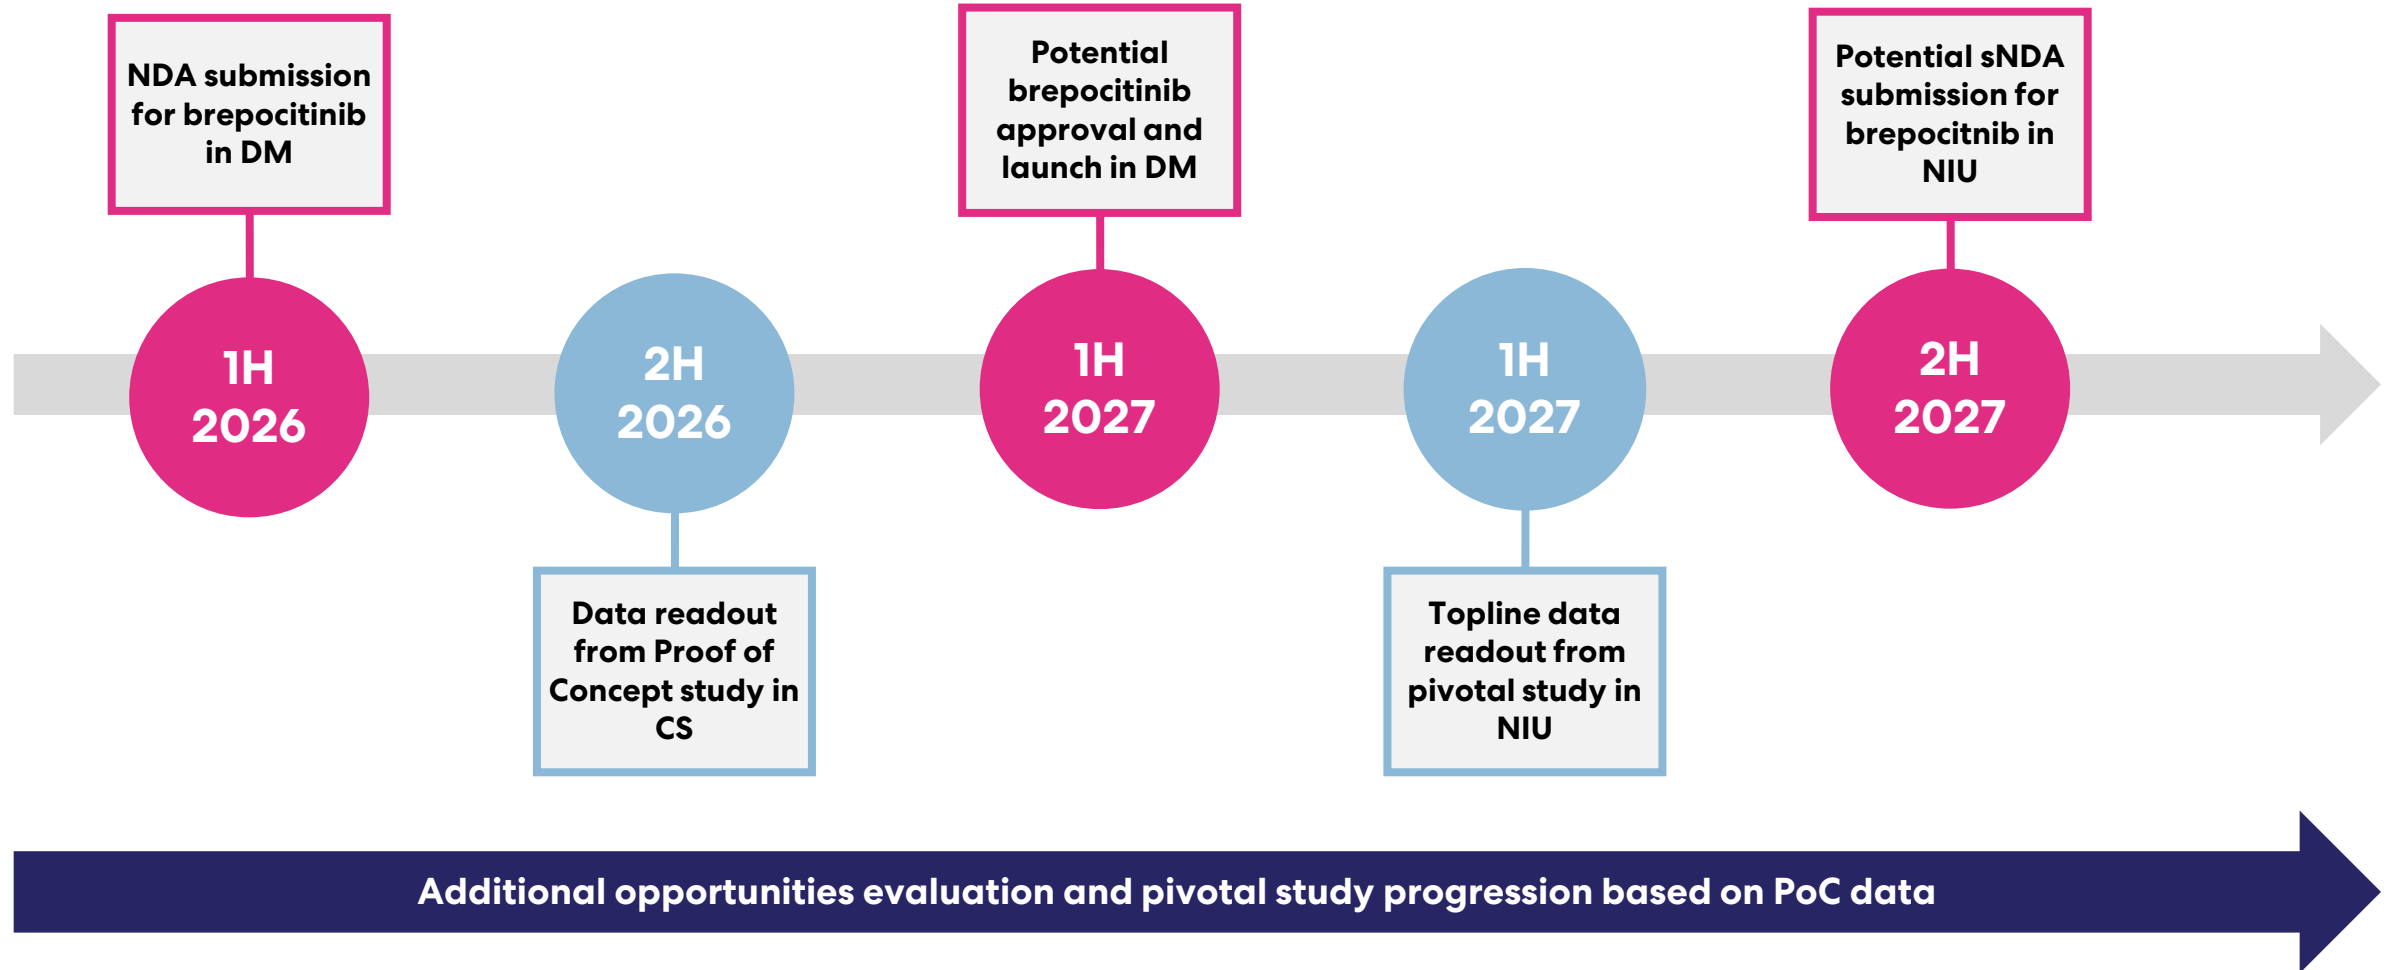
NDA submission for brepocitinib in DM

Potential brepocitinib approval and launch in DM

Potential sNDA submission for brepocitnib in NIU

1H 2026

2H 2026

1H 2027

1H 2027

2H 2027

Data readout from Proof of Concept study in CS

Topline data readout from pivotal study in NIU

Additional opportunities evaluation and pivotal study progression based on PoC data